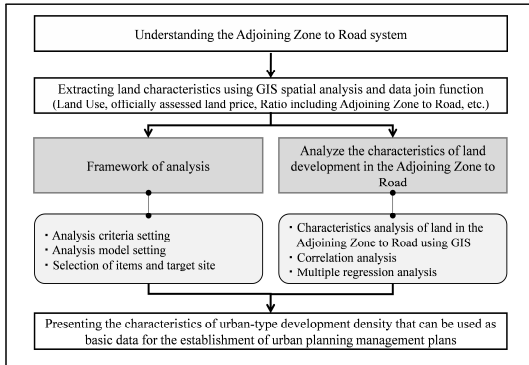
Understanding the Adjoining Zone to Road system

Extracting land characteristics using GIS spatial analysis and data join function (Land Use, officially assessed land price, Ratio including Adjoining Zone to Road, etc.)

Framework of analysis

Analyze the characteristics of land development in the Adjoining Zone to Road

・Analysis criteria setting
・Analysis model setting
・Selection of items and target site

・Characteristics analysis of land in the Adjoining Zone to Road using GIS
・Correlation analysis
・Multiple regression analysis

Presenting the characteristics of urban-type development density that can be used as basic data for the establishment of urban planning management plans